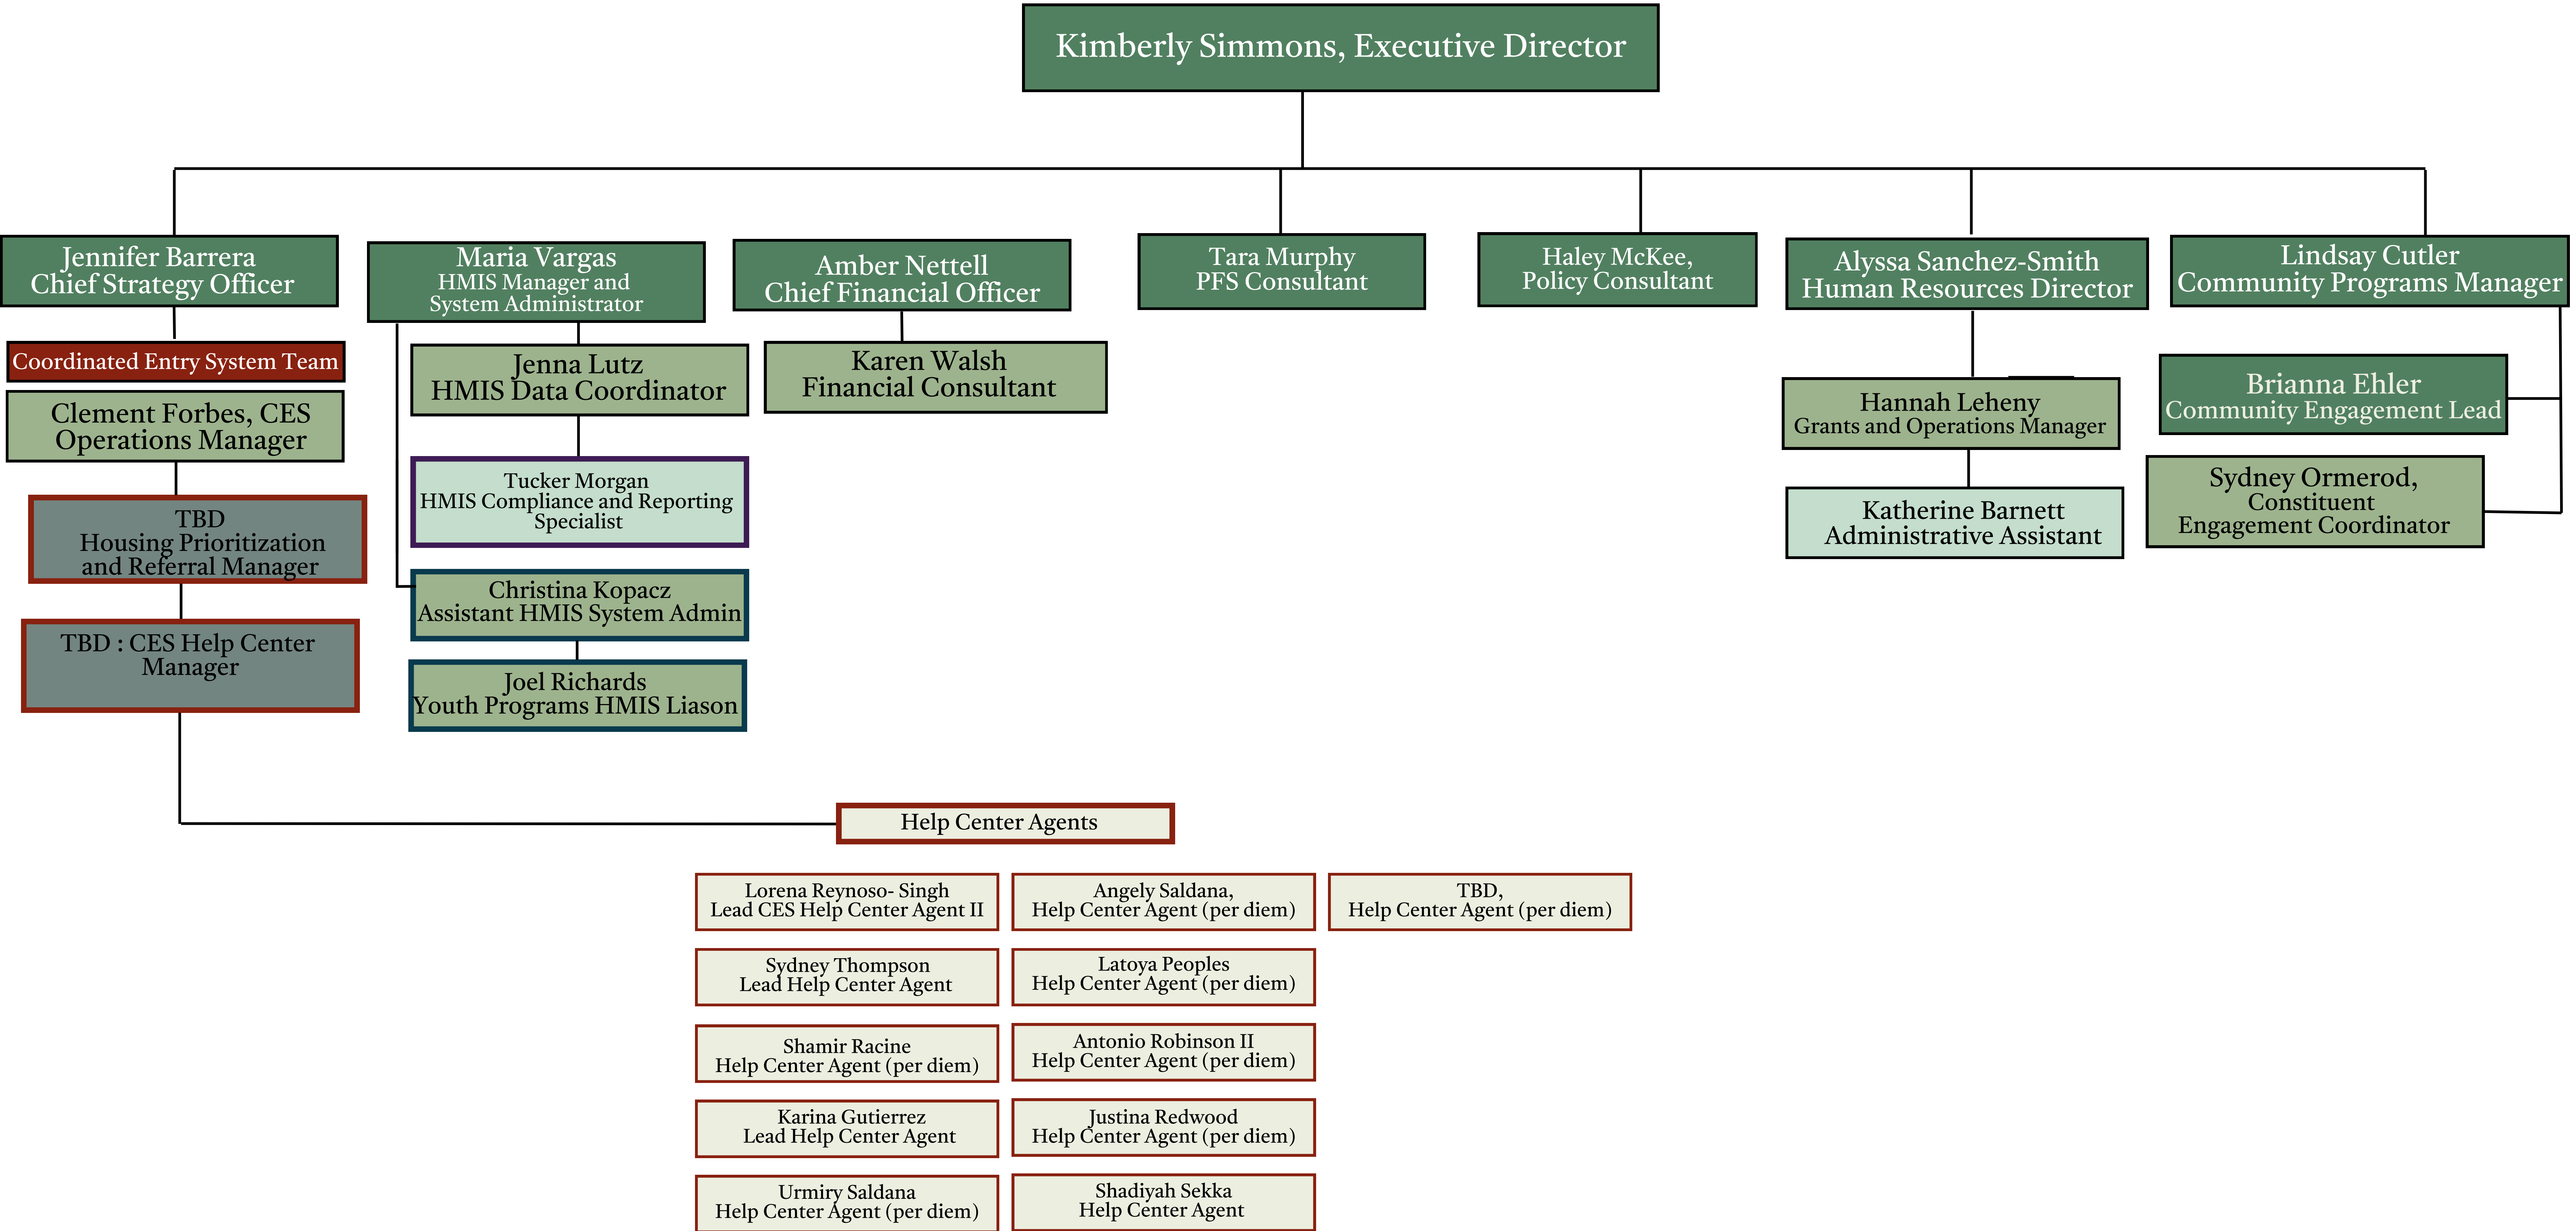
Kimberly Simmons, Executive Director

Jennifer Barrera
Chief Strategy Officer

Coordinated Entry System Team

Clement Forbes, CES Operations Manager

TBD
Housing Prioritization and Referral Manager

TBD : CES Help Center Manager

Maria Vargas
HMIS Manager and System Administrator

Jenna Lutz
HMIS Data Coordinator

Tucker Morgan
HMIS Compliance and Reporting Specialist

Christina Kopacz
Assistant HMIS System Admin

Joel Richards
Youth Programs HMIS Liason

Amber Nettell
Chief Financial Officer

Karen Walsh
Financial Consultant

Tara Murphy
PFS Consultant

Haley McKee,
Policy Consultant

Alyssa Sanchez-Smith
Human Resources Director

Hannah Leheny
Grants and Operations Manager

Katherine Barnett
Administrative Assistant

Lindsay Cutler
Community Programs Manager

Brianna Ehler
Community Engagement Lead

Sydney Ormerod,
Constituent Engagement Coordinator

Help Center Agents

Lorena Reynoso- Singh
Lead CES Help Center Agent II

Angely Saldana,
Help Center Agent (per diem)

TBD,
Help Center Agent (per diem)

Sydney Thompson
Lead Help Center Agent

Latoya Peoples
Help Center Agent (per diem)

Shamir Racine
Help Center Agent (per diem)

Antonio Robinson II
Help Center Agent (per diem)

Karina Gutierrez
Lead Help Center Agent

Justina Redwood
Help Center Agent (per diem)

Urmiry Saldana
Help Center Agent (per diem)

Shadiyah Sekka
Help Center Agent